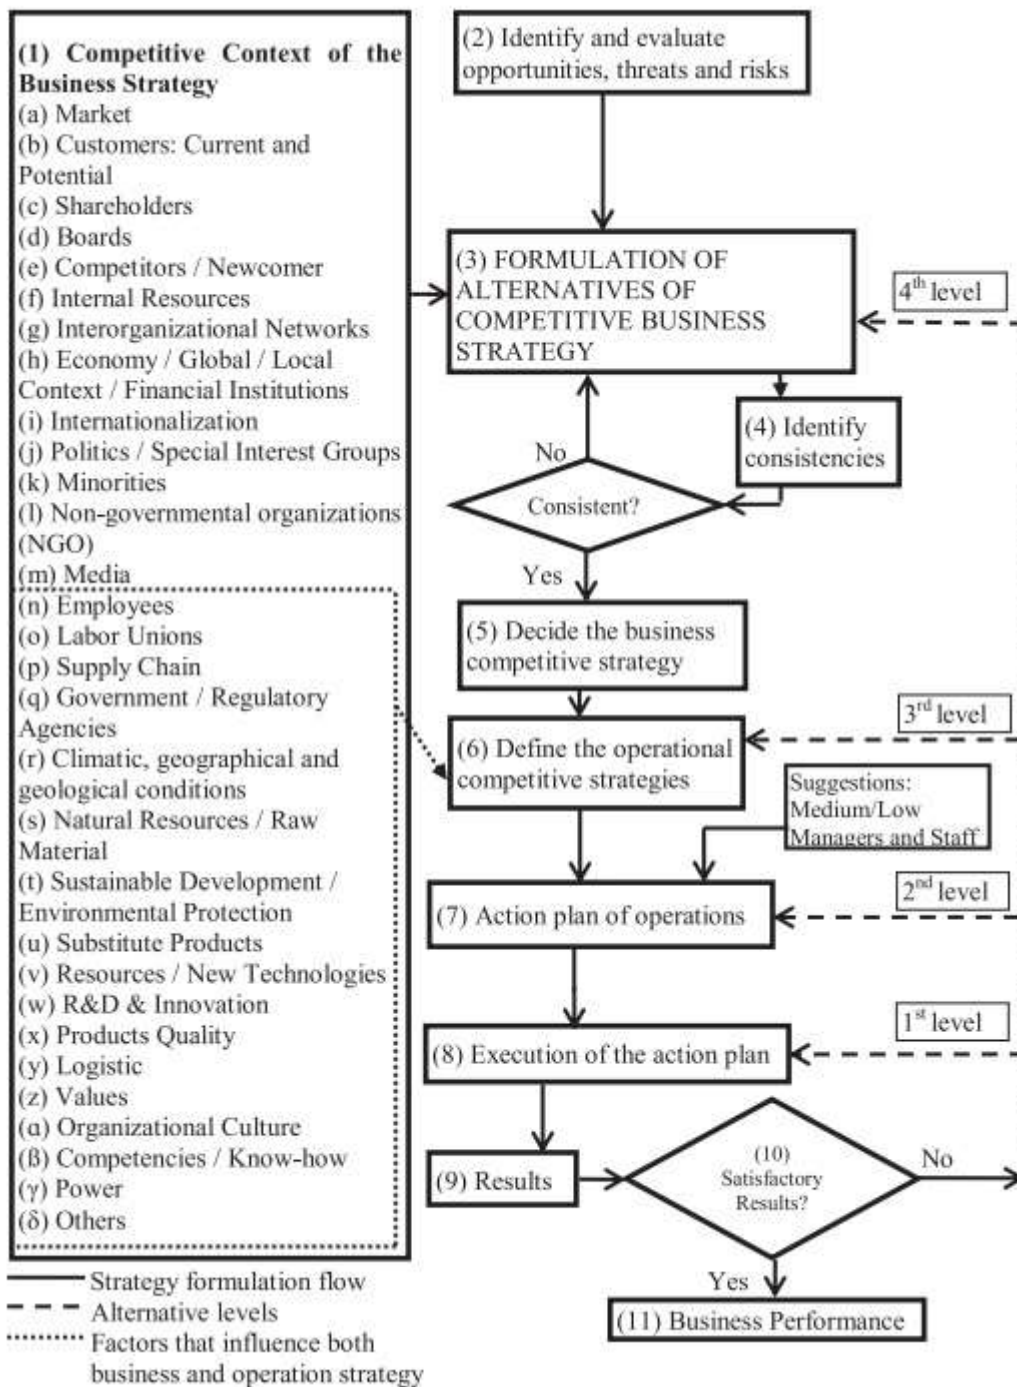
(1) Competitive Context of the Business Strategy
(a) Market
(b) Customers: Current and Potential
(c) Shareholders
(d) Boards
(e) Competitors / Newcomer
(f) Internal Resources
(g) Interorganizational Networks
(h) Economy / Global / Local Context / Financial Institutions
(i) Internationalization
(j) Politics / Special Interest Groups
(k) Minorities
(l) Non-governmental organizations (NGO)
(m) Media
(n) Employees
(o) Labor Unions
(p) Supply Chain
(q) Government / Regulatory Agencies
(r) Climatic, geographical and geological conditions
(s) Natural Resources / Raw Material
(t) Sustainable Development / Environmental Protection
(u) Substitute Products
(v) Resources / New Technologies
(w) R&D & Innovation
(x) Products Quality
(y) Logistic
(z) Values
(α) Organizational Culture
(ß) Competencies / Know-how
(γ) Power
(δ) Others

(2) Identify and evaluate opportunities, threats and risks

(3) FORMULATION OF ALTERNATIVES OF COMPETITIVE BUSINESS STRATEGY

4$^{th}$ level

(4) Identify consistencies

No

Consistent?

Yes

(5) Decide the business competitive strategy

3$^{rd}$ level

(6) Define the operational competitive strategies

Suggestions: Medium/Low Managers and Staff

2$^{nd}$ level

(7) Action plan of operations

1$^{st}$ level

(8) Execution of the action plan

(9) Results

(10) Satisfactory Results?

No

Yes

(11) Business Performance

Strategy formulation flow
Alternative levels
Factors that influence both business and operation strategy